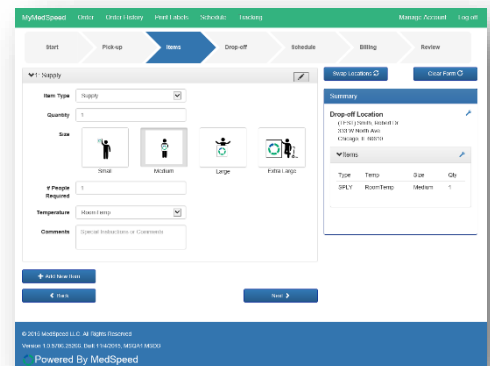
MyMedSpeed Order Order History Print Labels Schedule Tracking Manage Account Log out

Start Pick-up Items Drop-off Schedule Billing Review

▼1: Supply

Item Type Supply

Quantity 1

Size

Small Medium Large Extra Large

# People Required 1

Temperature Room temp

Comments Special Instructions or Comments

Swap Locations

Clear Form

Summary

Drop-off Location
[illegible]
200 W North Ave
Chicago, IL 60610

▼Items

| Type | Temp | Size | Qty |
|---|---|---|---|
| SPLY | RoomTemp | Medium | 1 |

+ Add New Item

◀ Back

Next ▶

© 2015 MedSpeed LLC. All Rights Reserved
Version: 1.0.5766.29269, Built: 11/4/2015, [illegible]

Powered By MedSpeed